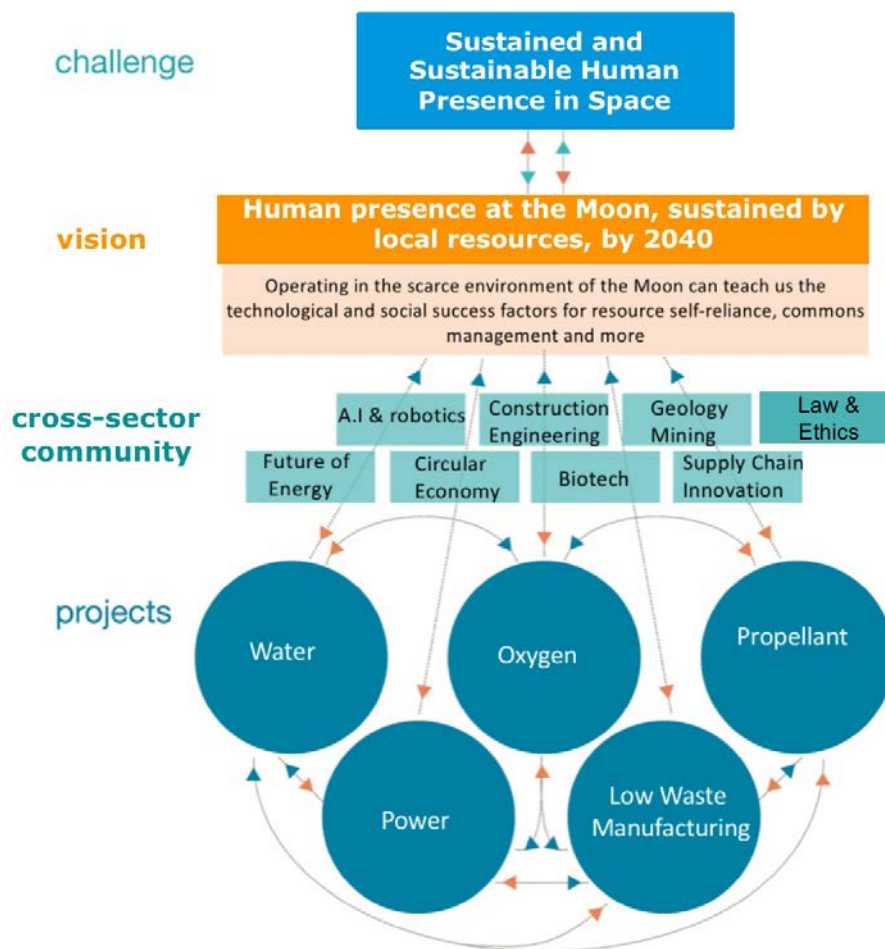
challenge

Sustained and Sustainable Human Presence in Space

vision

Human presence at the Moon, sustained by local resources, by 2040

Operating in the scarce environment of the Moon can teach us the technological and social success factors for resource self-reliance, commons management and more

cross-sector community

A.I & robotics

Construction Engineering

Geology Mining

Law & Ethics

Future of Energy

Circular Economy

Biotech

Supply Chain Innovation

projects

Water

Oxygen

Propellant

Power

Low Waste Manufacturing